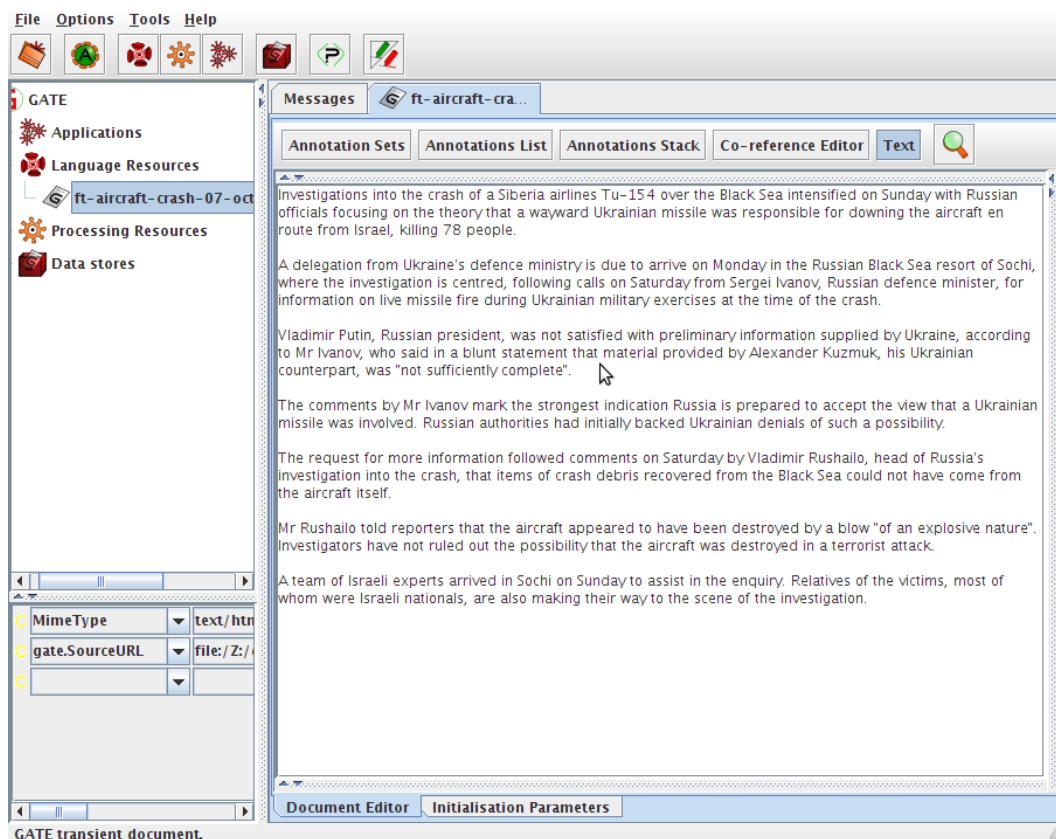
File Options Tools Help

GATE
Applications
Language Resources
ft-aircraft-crash-07-oct
Processing Resources
Data stores

Messages | ft-aircraft-cra...

Annotation Sets | Annotations List | Annotations Stack | Co-reference Editor | Text

Investigations into the crash of a Siberia airlines Tu-154 over the Black Sea intensified on Sunday with Russian officials focusing on the theory that a wayward Ukrainian missile was responsible for downing the aircraft en route from Israel, killing 78 people.

A delegation from Ukraine's defence ministry is due to arrive on Monday in the Russian Black Sea resort of Sochi, where the investigation is centred, following calls on Saturday from Sergei Ivanov, Russian defence minister, for information on live missile fire during Ukrainian military exercises at the time of the crash.

Vladimir Putin, Russian president, was not satisfied with preliminary information supplied by Ukraine, according to Mr Ivanov, who said in a blunt statement that material provided by Alexander Kuzmuk, his Ukrainian counterpart, was "not sufficiently complete".

The comments by Mr Ivanov mark the strongest indication Russia is prepared to accept the view that a Ukrainian missile was involved. Russian authorities had initially backed Ukrainian denials of such a possibility.

The request for more information followed comments on Saturday by Vladimir Rushailo, head of Russia's investigation into the crash, that items of crash debris recovered from the Black Sea could not have come from the aircraft itself.

Mr Rushailo told reporters that the aircraft appeared to have been destroyed by a blow "of an explosive nature". Investigators have not ruled out the possibility that the aircraft was destroyed in a terrorist attack.

A team of Israeli experts arrived in Sochi on Sunday to assist in the enquiry. Relatives of the victims, most of whom were Israeli nationals, are also making their way to the scene of the investigation.

| MimeType | text/htm |
|---|---|
| gate.SourceURL | file:/Z:/ |

Document Editor | Initialisation Parameters

GATE transient document.